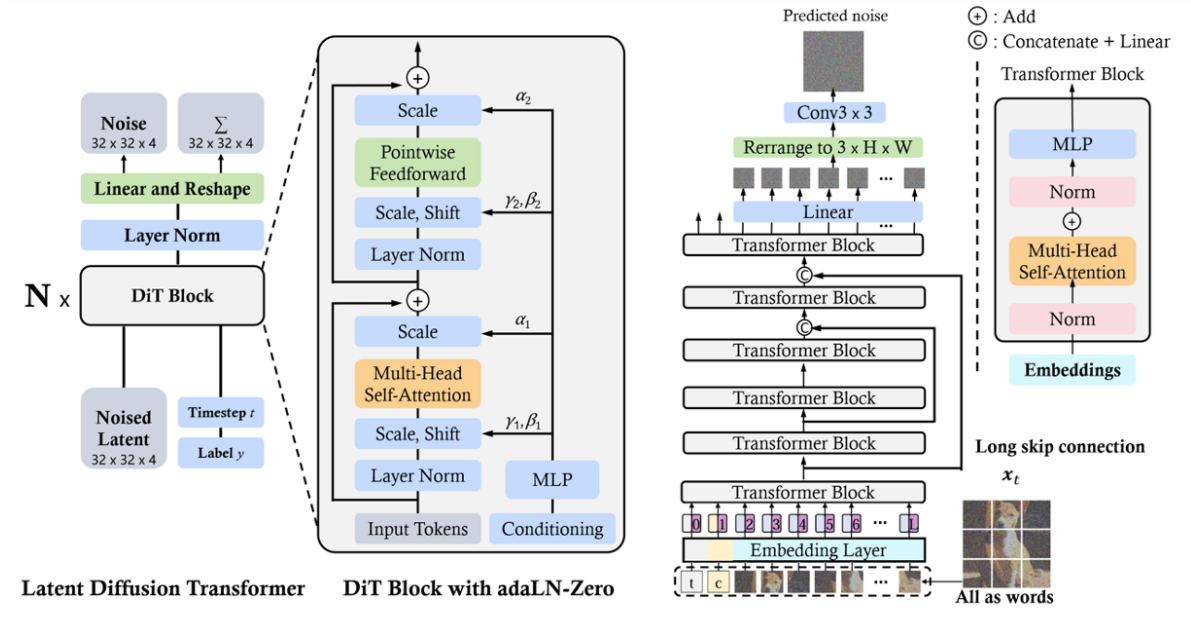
Noise
32 x 32 x 4

$\sum$
32 x 32 x 4

Linear and Reshape

Layer Norm

N x

DiT Block

Noised Latent
32 x 32 x 4

Timestep $t$

Label $y$

Latent Diffusion Transformer

Scale

$\alpha_2$

Pointwise Feedforward

Scale, Shift

$\gamma_2, \beta_2$

Layer Norm

Scale

$\alpha_1$

Multi-Head Self-Attention

Scale, Shift

$\gamma_1, \beta_1$

Layer Norm

MLP

Input Tokens

Conditioning

DiT Block with adaLN-Zero

Predicted noise

Conv3 x 3

Rerrange to 3 x H x W

...

Linear

Transformer Block

C

Transformer Block

C

Transformer Block

Transformer Block

Transformer Block

Long skip connection

Transformer Block

$x_t$

0 1 2 3 4 5 6 ... L

Embedding Layer

t c ...

All as words

+ : Add

C : Concatenate + Linear

Transformer Block

MLP

Norm

+

Multi-Head Self-Attention

Norm

Embeddings